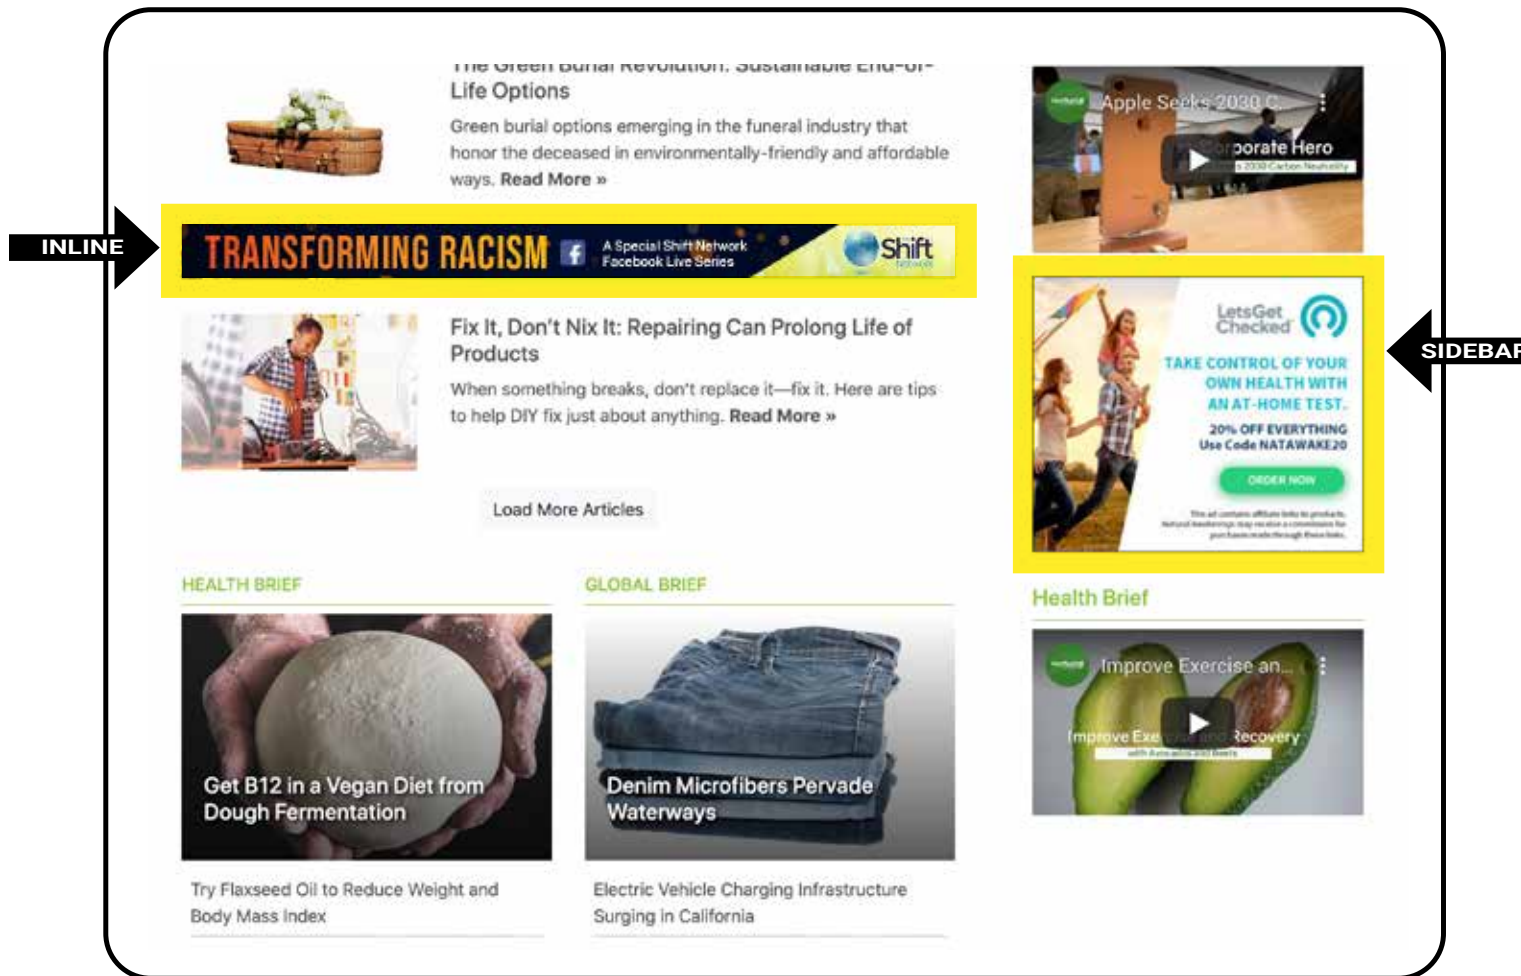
The Green Burial Revolution: Sustainable End-of-Life Options

Green burial options emerging in the funeral industry that honor the deceased in environmentally-friendly and affordable ways. Read More »

INLINE

TRANSFORMING RACISM A Special Shift Network Facebook Live Series Shift

Fix It, Don't Nix It: Repairing Can Prolong Life of Products

When something breaks, don't replace it—fix it. Here are tips to help DIY fix just about anything. Read More »

Load More Articles

HEALTH BRIEF

Get B12 in a Vegan Diet from Dough Fermentation

Try Flaxseed Oil to Reduce Weight and Body Mass Index

GLOBAL BRIEF

Denim Microfibers Pervade Waterways

Electric Vehicle Charging Infrastructure Surging in California

Apple Seeks 2030 C... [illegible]porate Hero

SIDEBAR

LetsGet Checked

TAKE CONTROL OF YOUR OWN HEALTH WITH AN AT-HOME TEST.

20% OFF EVERYTHING Use Code NATAWAKE20

ORDER NOW

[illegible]

Health Brief

Improve Exercise an...

Improve Exe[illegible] and Recovery